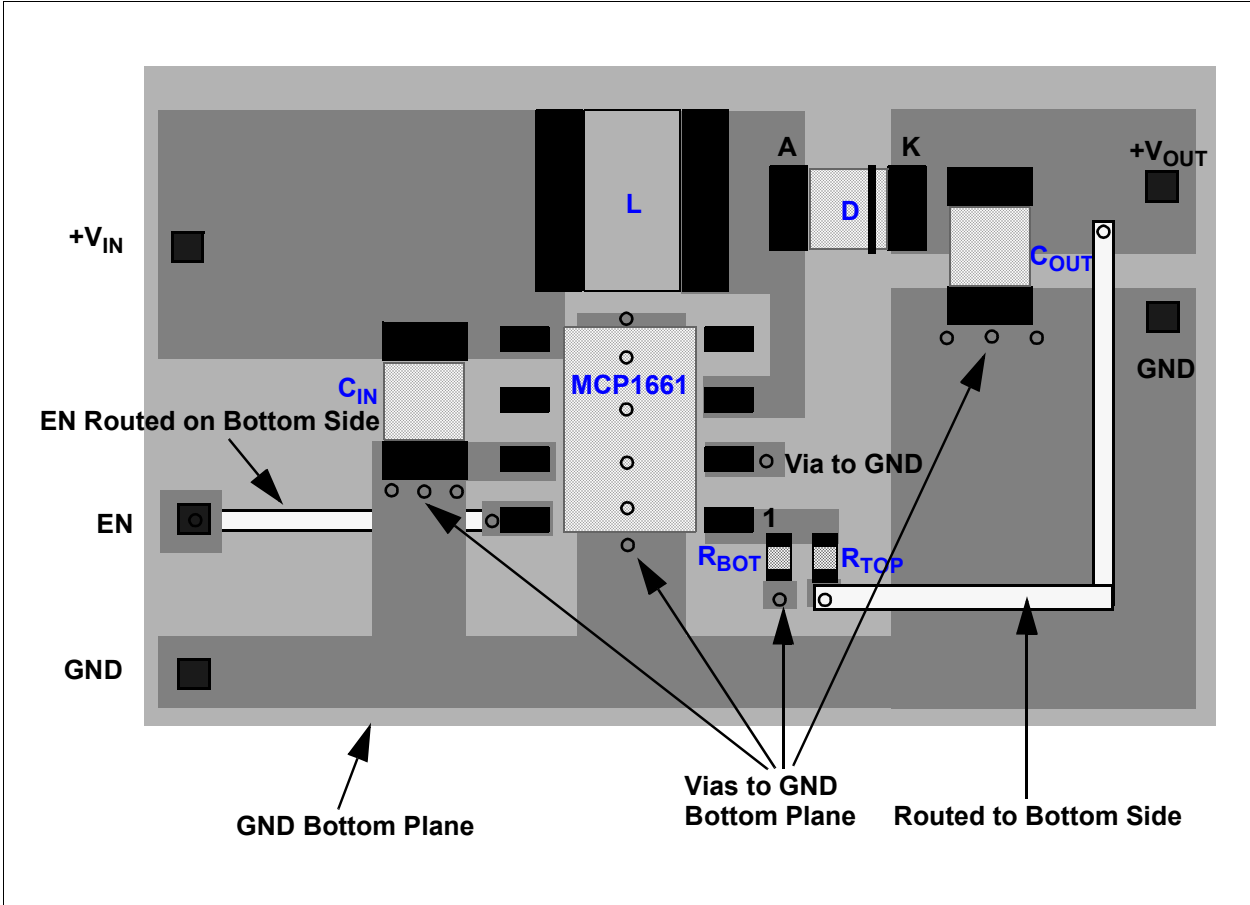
L

A

K

D

$+V_{OUT}$

$+V_{IN}$

$C_{OUT}$

GND

$C_{IN}$

MCP1661

EN Routed on Bottom Side

Via to GND

EN

1

$R_{BOT}$

$R_{TOP}$

GND

Vias to GND Bottom Plane

GND Bottom Plane

Routed to Bottom Side